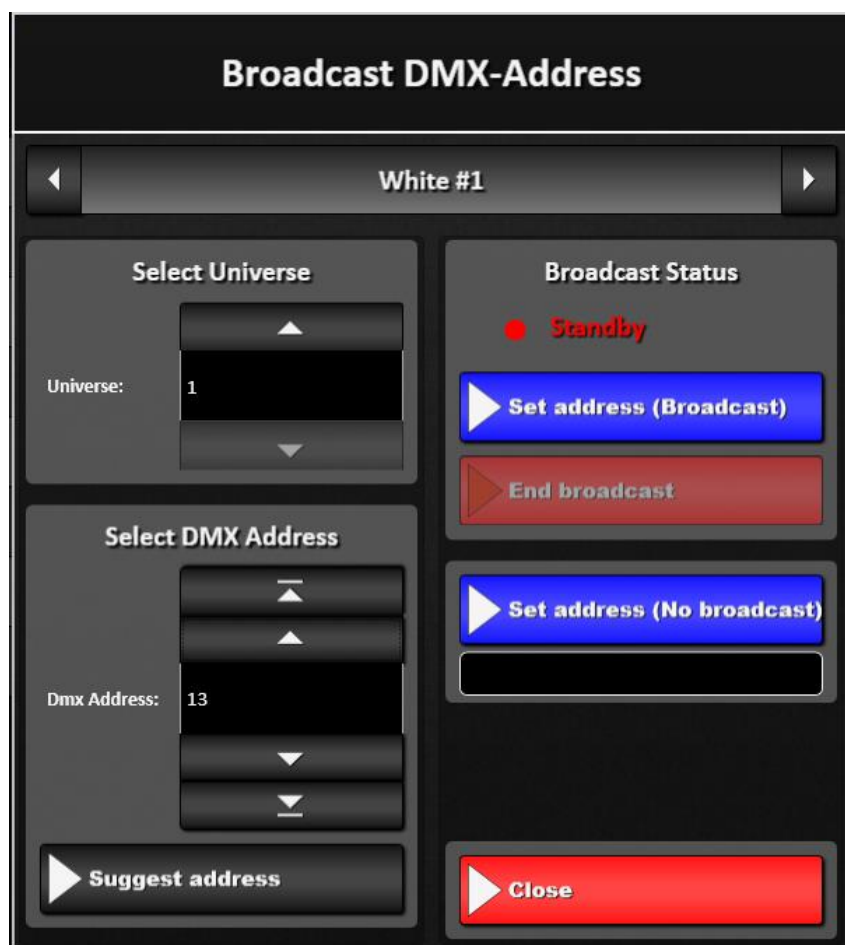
Broadcast DMX-Address

White #1

Select Universe

Universe: 1

Select DMX Address

Dmx Address: 13

Suggest address

Broadcast Status

Standby

Set address (Broadcast)

End broadcast

Set address (No broadcast)

Close